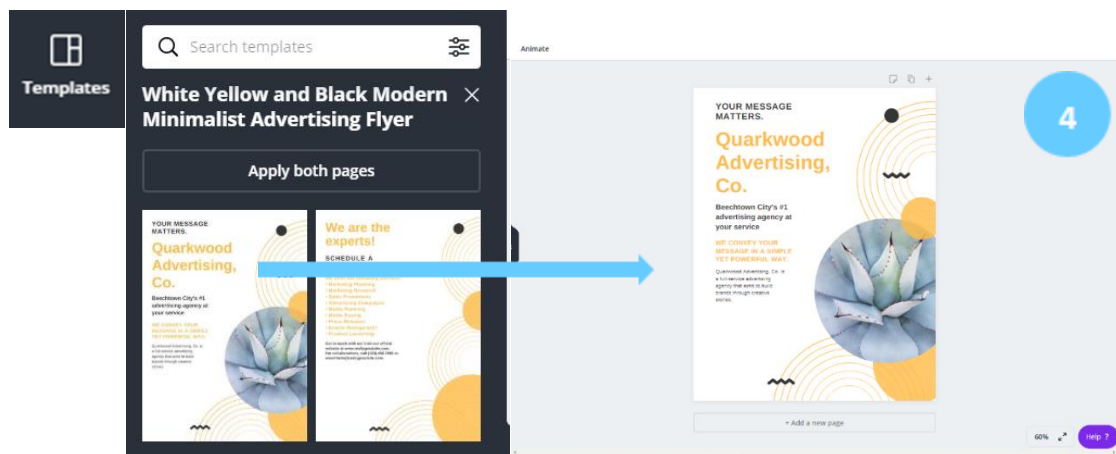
Templates

Search templates

White Yellow and Black Modern Minimalist Advertising Flyer

Apply both pages

YOUR MESSAGE MATTERS.

Quarkwood Advertising, Co.

Beechtown City's #1 advertising agency at your service

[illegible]

We are the experts!

SCHEDULE A

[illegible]

Animate

4

YOUR MESSAGE MATTERS.

Quarkwood Advertising, Co.

Beechtown City's #1 advertising agency at your service

WE CONVEY YOUR MESSAGE IN A SIMPLE YET POWERFUL WAY.

Quarkwood Advertising, Co. is a full-service advertising agency that aims to build brands through creative stories.

+ Add a new page

60%

Help ?